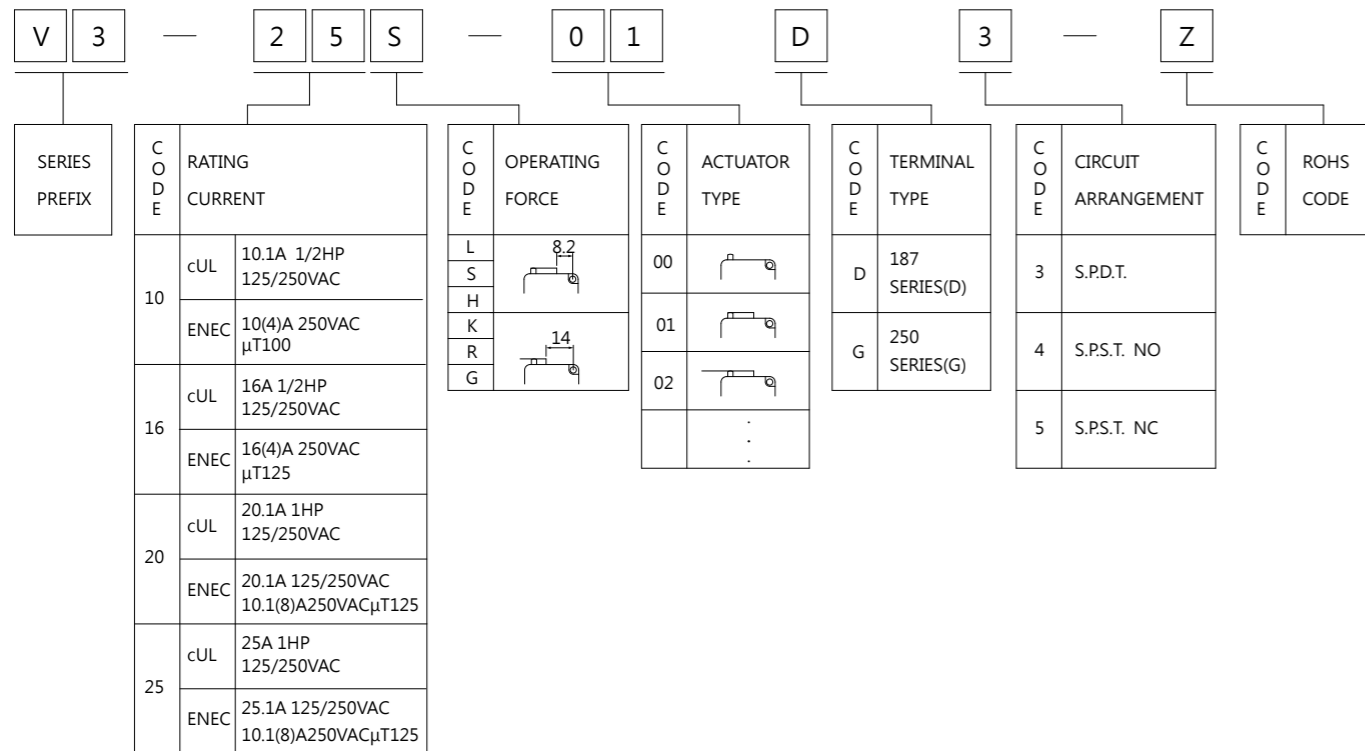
V 3 — 2 5 S — 0 1 D 3 — Z

SERIES PREFIX

| CODE | RATING CURRENT | |
|---|---|---|
| 10 | cUL | 10.1A 1/2HP 125/250VAC |
| | ENEC | 10(4)A 250VAC μT100 |
| 16 | cUL | 16A 1/2HP 125/250VAC |
| | ENEC | 16(4)A 250VAC μT125 |
| 20 | cUL | 20.1A 1HP 125/250VAC |
| | ENEC | 20.1A 125/250VAC 10.1(8)A250VACμT125 |
| 25 | cUL | 25A 1HP 125/250VAC |
| | ENEC | 25.1A 125/250VAC 10.1(8)A250VACμT125 |

| CODE | OPERATING FORCE |
|---|---|
| L | 8.2 |
| S | |
| H | |
| K | 14 |
| R | |
| G | |

| CODE | ACTUATOR TYPE |
|---|---|
| 00 | |
| 01 | |
| 02 | |
| | . . . |

| CODE | TERMINAL TYPE |
|---|---|
| D | 187 SERIES(D) |
| G | 250 SERIES(G) |

| CODE | CIRCUIT ARRANGEMENT |
|---|---|
| 3 | S.P.D.T. |
| 4 | S.P.S.T. NO |
| 5 | S.P.S.T. NC |

| CODE | ROHS CODE |
|---|---|